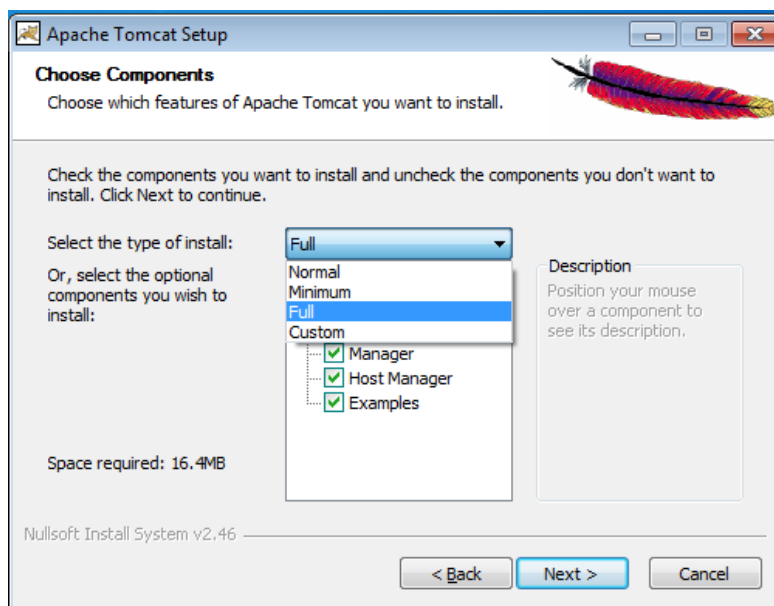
Apache Tomcat Setup

Choose Components

Choose which features of Apache Tomcat you want to install.

Check the components you want to install and uncheck the components you don't want to install. Click Next to continue.

Select the type of install:

Full

Normal
Minimum
Full
Custom

Or, select the optional components you wish to install:

Manager
Host Manager
Examples

Description

Position your mouse over a component to see its description.

Space required: 16.4MB

Nullsoft Install System v2.46

< Back

Next >

Cancel